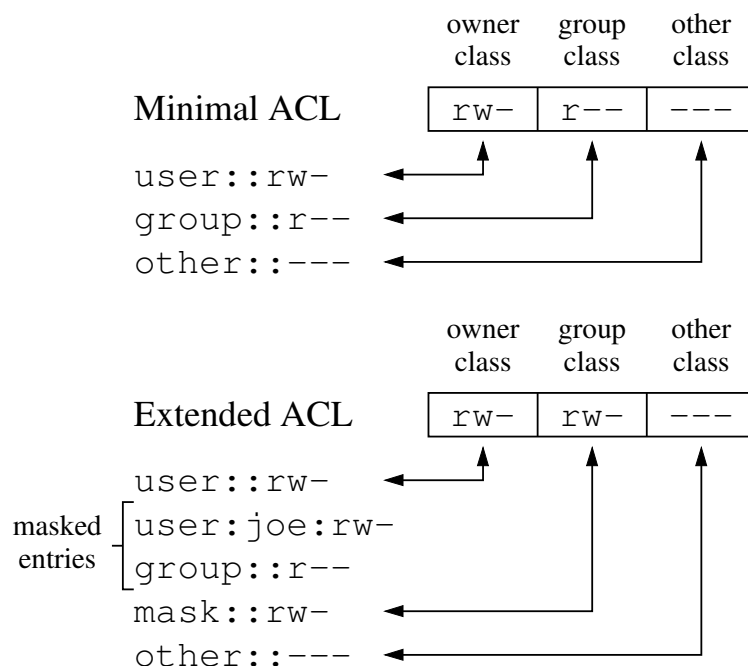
owner class
group class
other class

Minimal ACL

| rw- | r-- | --- |
|---|---|---|

user::rw-
group::r--
other::---

owner class
group class
other class

Extended ACL

| rw- | rw- | --- |
|---|---|---|

user::rw-
masked entries
user:joe:rw-
group::r--
mask::rw-
other::---